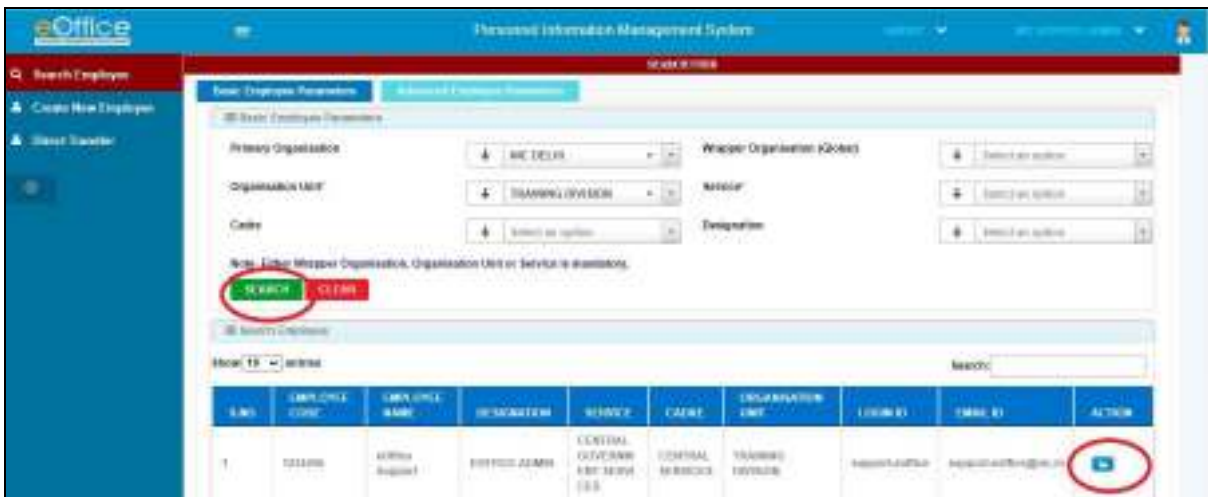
eOffice

Personnel Information Management System

Search Employee
Create New Employee
Direct Transfer

SEARCH FORM

Basic Employee Parameters
Advanced Employee Parameters

Basic Employee Parameters

Primary Organisation
NIC DELHI
Wrapper Organisation (Global)
Select an option

Organisation Unit*
TRAINING DIVISION
Service*
Select an option

Cadre
Select an option
Designation
Select an option

Note: Either Wrapper Organisation, Organisation Unit or Service is mandatory.

SEARCH
CLEAR

Search Employee

Show 10 entries

Search:

| S.NO. | EMPLOYEE CODE | EMPLOYEE NAME | DESIGNATION | SERVICE | CADRE | ORGANISATION UNIT | LOGIN ID | EMAIL ID | ACTION |
|---|---|---|---|---|---|---|---|---|---|
| 1 | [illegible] | eOffice Support | EOFFICE ADMIN | CENTRAL GOVERNMENT SERVICES | CENTRAL SERVICES | TRAINING DIVISION | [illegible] | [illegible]@nic.in | |